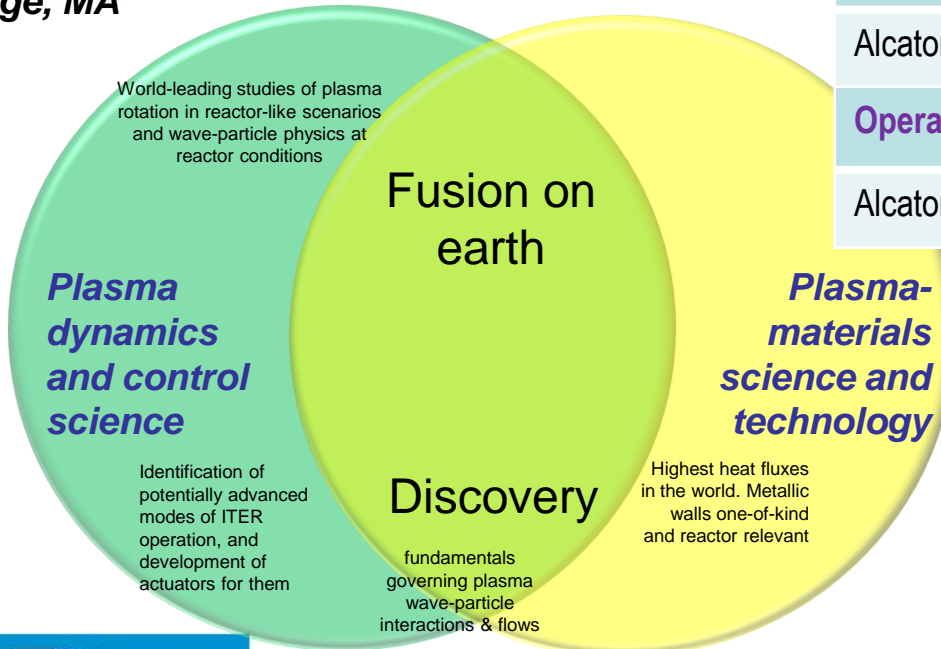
ge, MA

Alcator

Opera

Alcator

World-leading studies of plasma rotation in reactor-like scenarios and wave-particle physics at reactor conditions

Fusion on earth

Plasma dynamics and control science

Plasma-materials science and technology

Identification of potentially advanced modes of ITER operation, and development of actuators for them

Discovery

Highest heat fluxes in the world. Metallic walls one-of-kind and reactor relevant

fundamentals governing plasma wave-particle interactions & flows